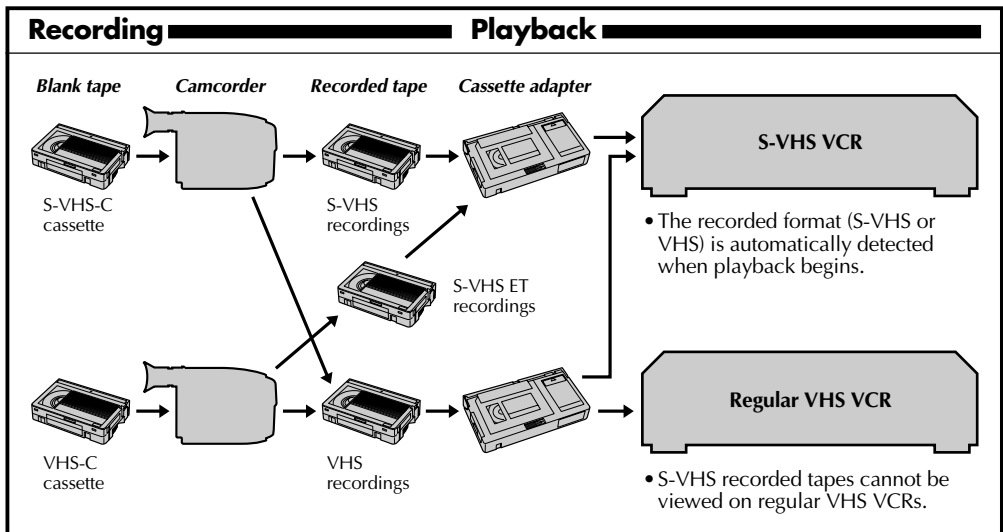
Recording

Playback

Blank tape

Camcorder

Recorded tape

Cassette adapter

S-VHS-C cassette

S-VHS recordings

S-VHS VCR

• The recorded format (S-VHS or VHS) is automatically detected when playback begins.

S-VHS ET recordings

VHS-C cassette

VHS recordings

Regular VHS VCR

• S-VHS recorded tapes cannot be viewed on regular VHS VCRs.